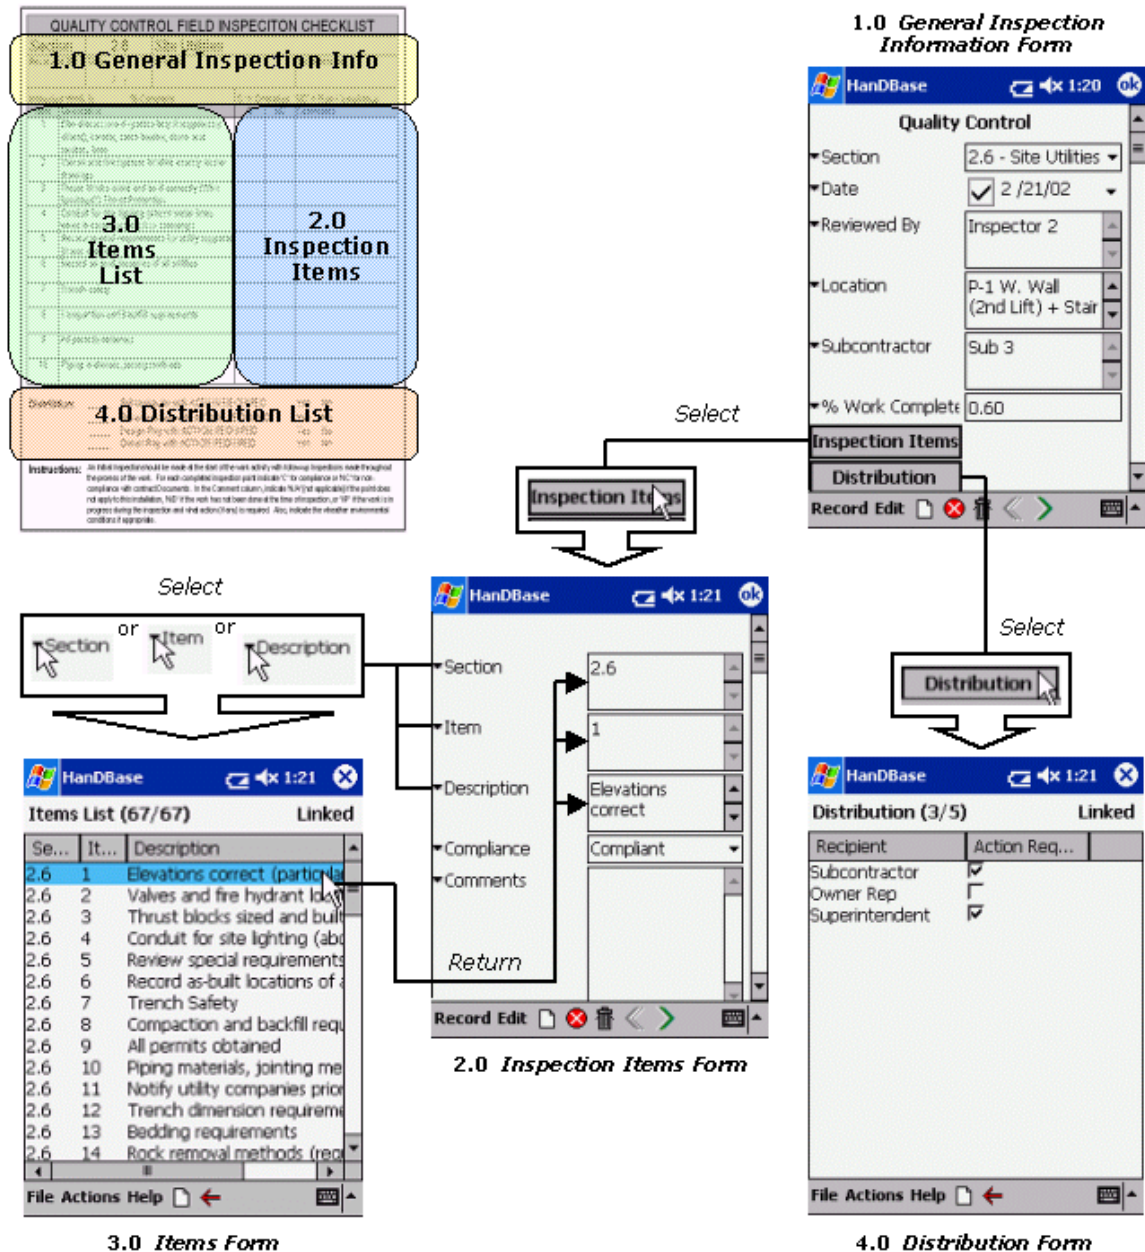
QUALITY CONTROL FIELD INSPECITON CHECKLIST

1.0 General Inspection Info

3.0 Items List

2.0 Inspection Items

4.0 Distribution List

Instructions: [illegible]

1.0 General Inspection Information Form

HanDBase 1:20 ok

Quality Control

Section 2.6 - Site Utilities

Date 2 /21/02

Reviewed By Inspector 2

Location P-1 W. Wall (2nd Lift) + Stair

Subcontractor Sub 3

% Work Complete 0.60

Inspection Items

Distribution

Record Edit

Select

Inspection Items

HanDBase 1:21 ok

Section 2.6

Item 1

Description Elevations correct

Compliance Compliant

Comments

Return

Record Edit

2.0 Inspection Items Form

Select

Section or Item or Description

HanDBase 1:21

Items List (67/67) Linked

| Se... | It... | Description |
|---|---|---|
| 2.6 | 1 | Elevations correct (particula |
| 2.6 | 2 | Valves and fire hydrant lo |
| 2.6 | 3 | Thrust blocks sized and buil |
| 2.6 | 4 | Conduit for site lighting (abo |
| 2.6 | 5 | Review special requirements |
| 2.6 | 6 | Record as-built locations of |
| 2.6 | 7 | Trench Safety |
| 2.6 | 8 | Compaction and backfill requ |
| 2.6 | 9 | All permits obtained |
| 2.6 | 10 | Piping materials, jointing me |
| 2.6 | 11 | Notify utility companies prio |
| 2.6 | 12 | Trench dimension requireme |
| 2.6 | 13 | Bedding requirements |
| 2.6 | 14 | Rock removal methods (requ |

File Actions Help

3.0 Items Form

Select

Distribution

HanDBase 1:21

Distribution (3/5) Linked

| Recipient | Action Req... |
|---|---|
| Subcontractor | ☑ |
| Owner Rep | ☐ |
| Superintendent | ☑ |

File Actions Help

4.0 Distribution Form